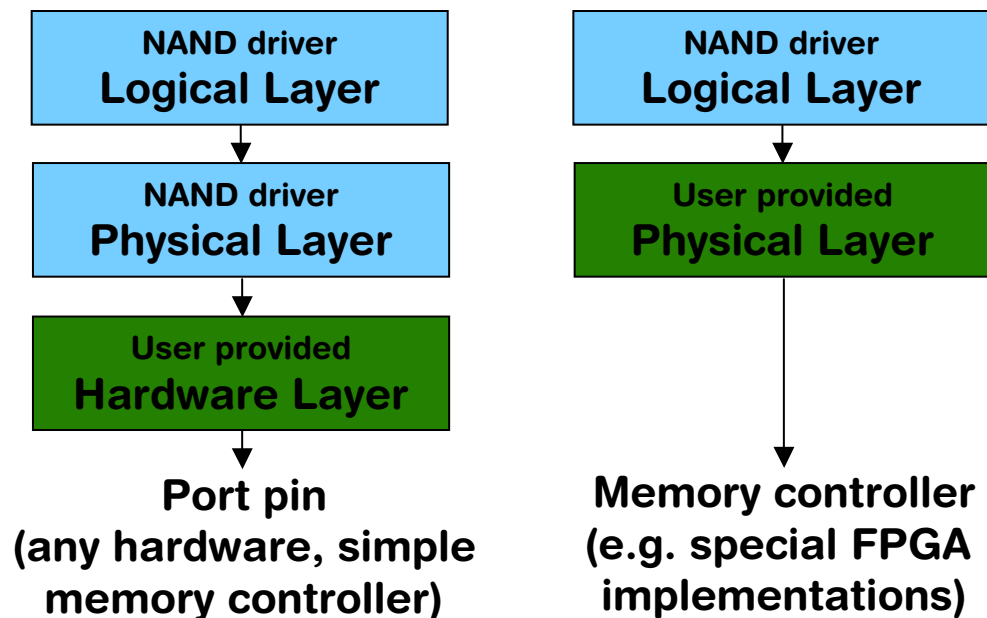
NAND driver
Logical Layer

NAND driver
Physical Layer

User provided
Hardware Layer

Port pin
(any hardware, simple memory controller)

NAND driver
Logical Layer

User provided
Physical Layer

Memory controller
(e.g. special FPGA implementations)